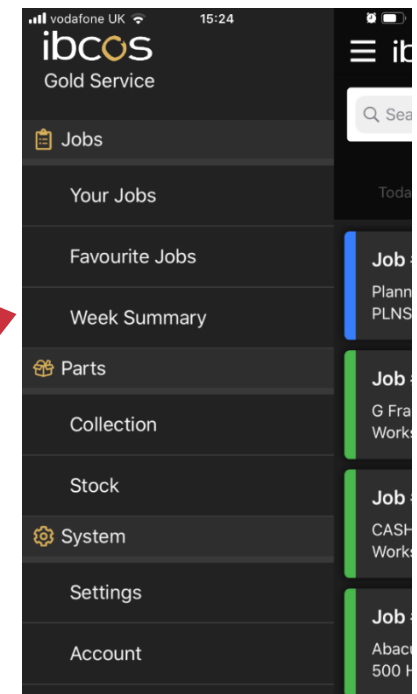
vodafone UK 15:24
ibcos
Gold Service

Jobs
Your Jobs
Favourite Jobs
Week Summary
Parts
Collection
Stock
System
Settings
Account

ib
Sea
Toda
Job
Plann
PLNS
Job
G Fra
Works
Job
CASH
Works
Job
Abacu
500 H